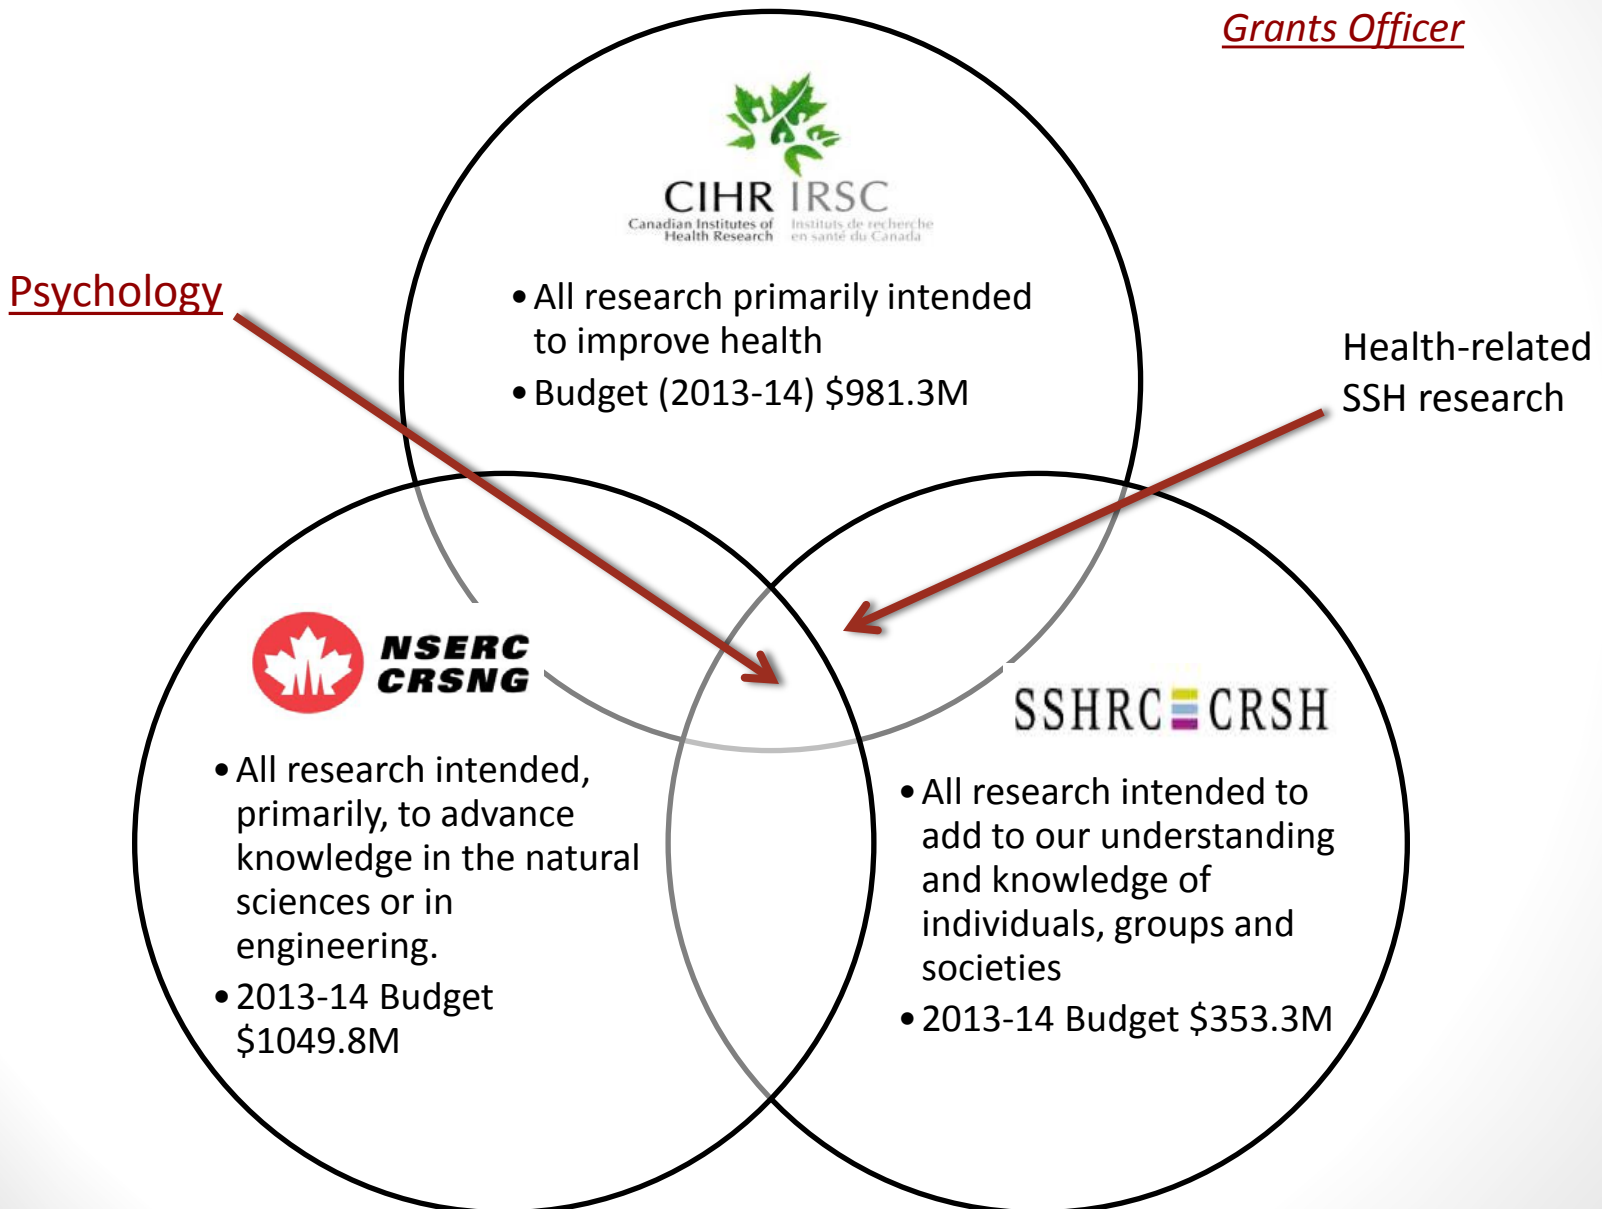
Grants Officer

CIHR IRSC
Canadian Institutes of Health Research
Instituts de recherche en santé du Canada

• All research primarily intended to improve health
• Budget (2013-14) $981.3M

Psychology

Health-related SSH research

NSERC
CRSNG

• All research intended, primarily, to advance knowledge in the natural sciences or in engineering.
• 2013-14 Budget $1049.8M

SSHRC CRSH

• All research intended to add to our understanding and knowledge of individuals, groups and societies
• 2013-14 Budget $353.3M